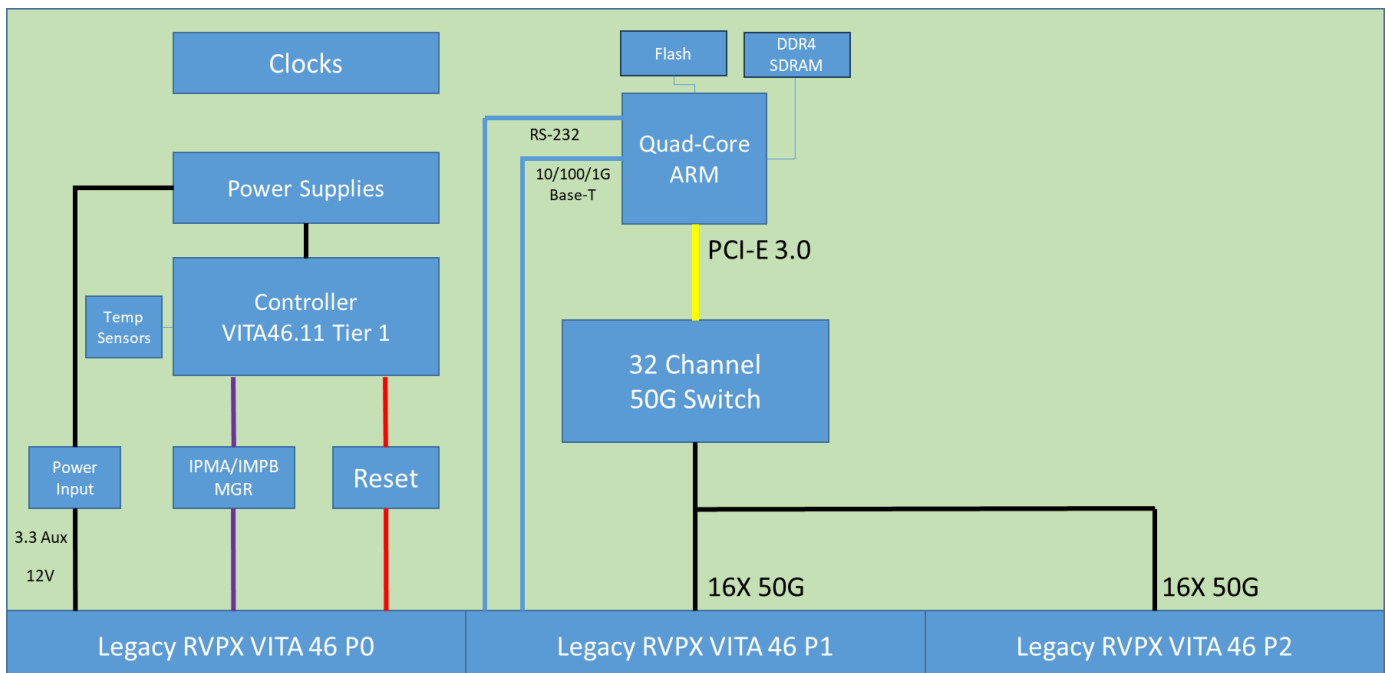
Clocks

Flash

DDR4 SDRAM

RS-232

Quad-Core ARM

10/100/1G Base-T

Power Supplies

PCI-E 3.0

Temp Sensors

Controller VITA46.11 Tier 1

32 Channel 50G Switch

Power Input

IPMA/IMPB MGR

Reset

3.3 Aux

12V

16X 50G

16X 50G

Legacy RVPX VITA 46 P0

Legacy RVPX VITA 46 P1

Legacy RVPX VITA 46 P2